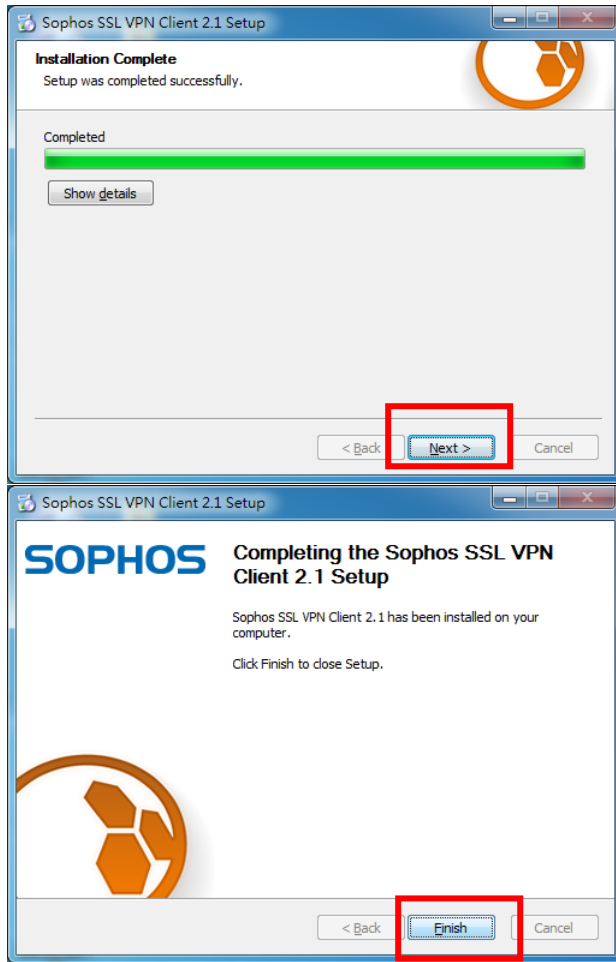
Sophos SSL VPN Client 2.1 Setup

Installation Complete
Setup was completed successfully.

Completed

Show details

< Back
Next >
Cancel

Sophos SSL VPN Client 2.1 Setup

SOPHOS

Completing the Sophos SSL VPN Client 2.1 Setup

Sophos SSL VPN Client 2.1 has been installed on your computer.

Click Finish to close Setup.

< Back
Finish
Cancel